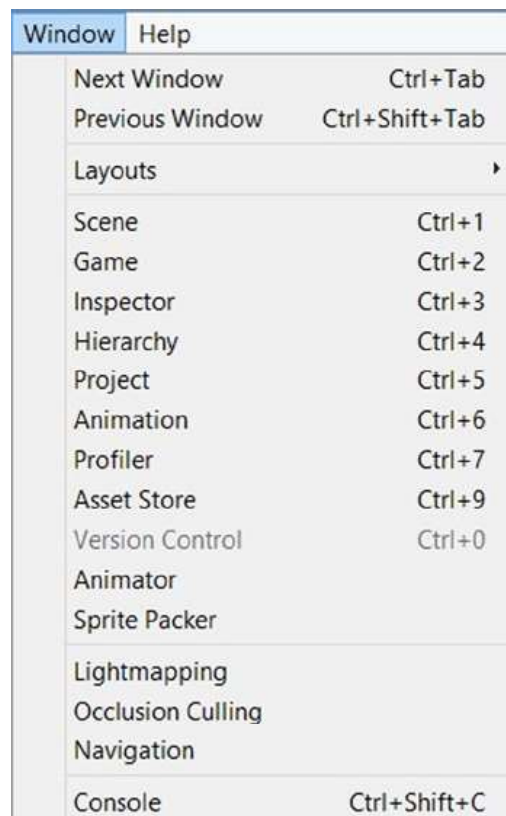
Window Help

Next Window Ctrl+Tab
Previous Window Ctrl+Shift+Tab

Layouts

Scene Ctrl+1
Game Ctrl+2
Inspector Ctrl+3
Hierarchy Ctrl+4
Project Ctrl+5
Animation Ctrl+6
Profiler Ctrl+7
Asset Store Ctrl+9
Version Control Ctrl+0
Animator
Sprite Packer

Lightmapping
Occlusion Culling
Navigation

Console Ctrl+Shift+C